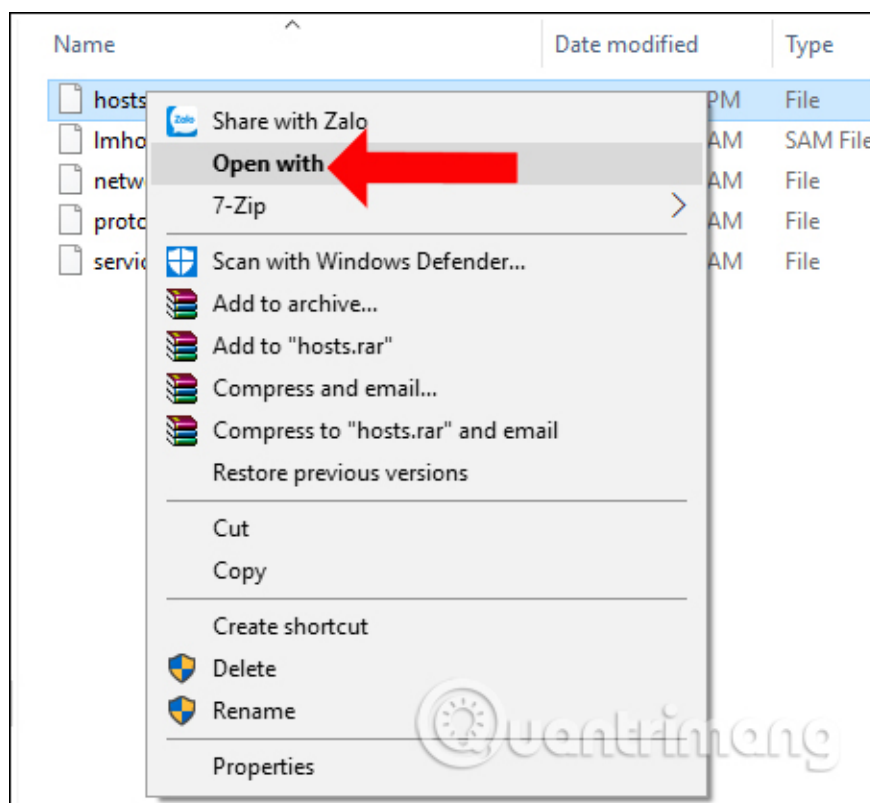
Name

Date modified

Type

hosts

PM

File

lmho

AM

SAM File

netw

AM

File

proto

AM

File

servic

AM

File

Zalo

Share with Zalo

Open with

7-Zip

Scan with Windows Defender...

Add to archive...

Add to "hosts.rar"

Compress and email...

Compress to "hosts.rar" and email

Restore previous versions

Cut

Copy

Create shortcut

Delete

Rename

Properties

Quantrimang